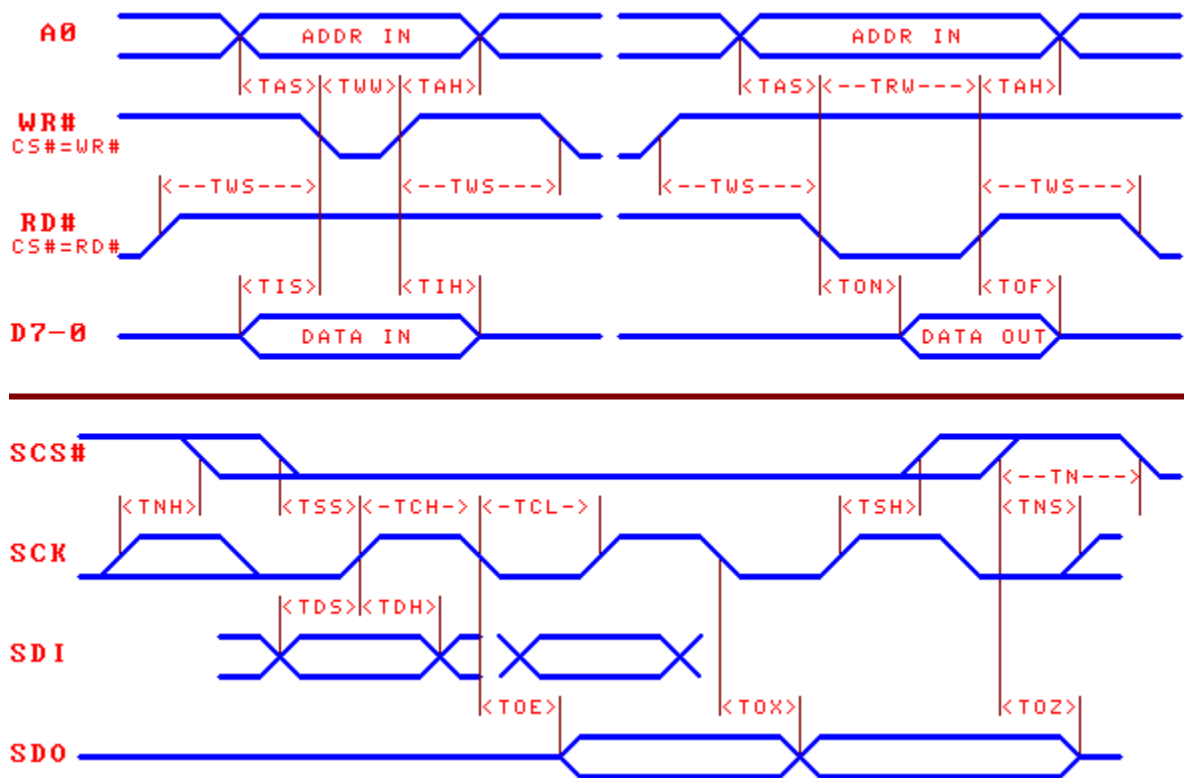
A0
ADDR IN
ADDR IN
<TAS><TWW><TAH>
<TAS><--TRW---><TAH>
WR#
CS#=WR#
<--TWS--->
<--TWS--->
<--TWS--->
<--TWS--->
RD#
CS#=RD#
<TIS>
<TIH>
<TON>
<TOF>
D7-0
DATA IN
DATA OUT

SCS#
<--TN--->
<TNH>
<TSS><-TCH-><-TCL->
<TSH>
<TNS>
SCK
<TDS><TDH>
SDI
<TOE>
<TOX>
<TOZ>
SDO